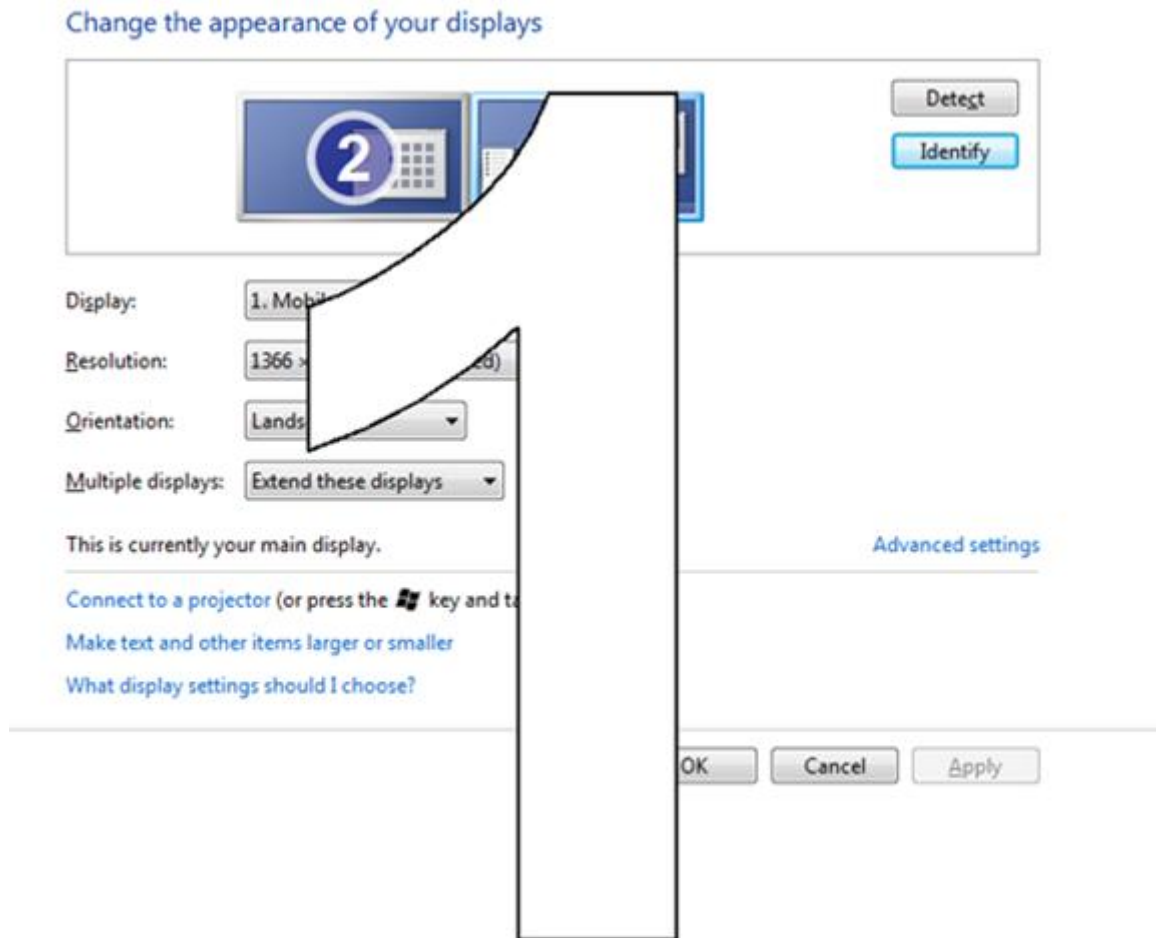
Change the appearance of your displays

2

Detect

Identify

1

Display: 1. Mobi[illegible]

Resolution: 1366 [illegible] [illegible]ed)

Orientation: Lands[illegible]

Multiple displays: Extend these displays

This is currently your main display.

Advanced settings

Connect to a projector (or press the key and t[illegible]

Make text and other items larger or smaller

What display settings should I choose?

OK

Cancel

Apply